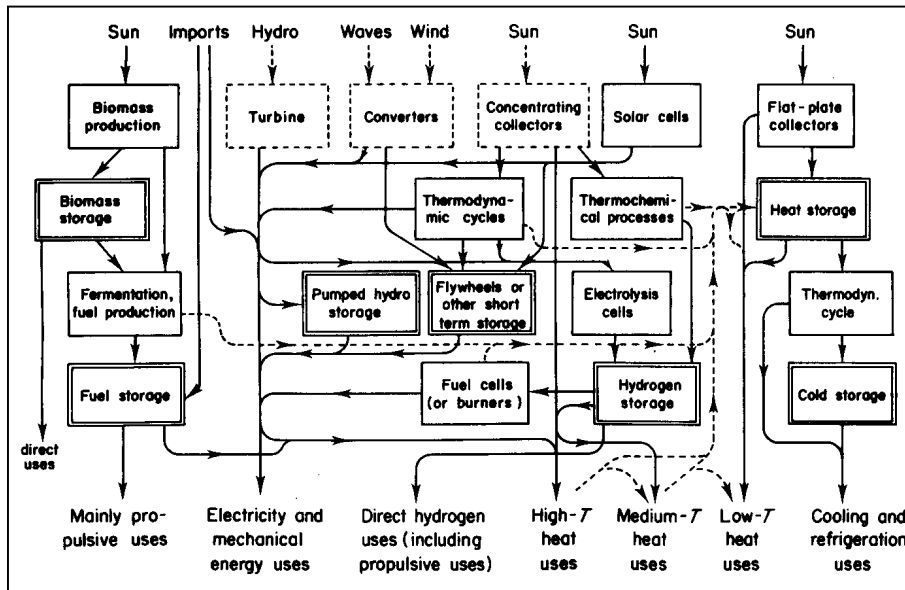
Sun Imports Hydro Waves Wind Sun Sun Sun

Biomass production

Turbine

Converters

Concentrating collectors

Solar cells

Flat-plate collectors

Biomass storage

Thermodynamic cycles

Thermochemical processes

Heat storage

Fermentation, fuel production

Pumped hydro storage

Flywheels or other short term storage

Electrolysis cells

Thermodyn. cycle

Fuel storage

Fuel cells (or burners)

Hydrogen storage

Cold storage

direct uses

Mainly propulsive uses

Electricity and mechanical energy uses

Direct hydrogen uses (including propulsive uses)

High-$T$ heat uses

Medium-$T$ heat uses

Low-$T$ heat uses

Cooling and refrigeration uses